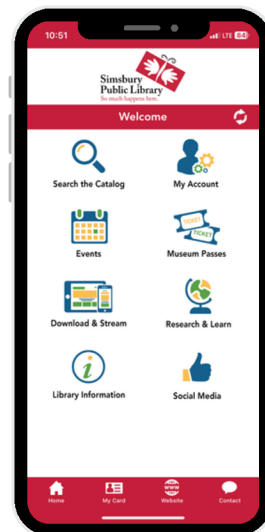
10:51 LTE 84

Simsbury Public Library
So much happens here.

Welcome

Search the Catalog
My Account
Events
Museum Passes
TICKET
TICKET
Download & Stream
Research & Learn
Library Information
Social Media

Home
My Card
WWW
Website
Contact